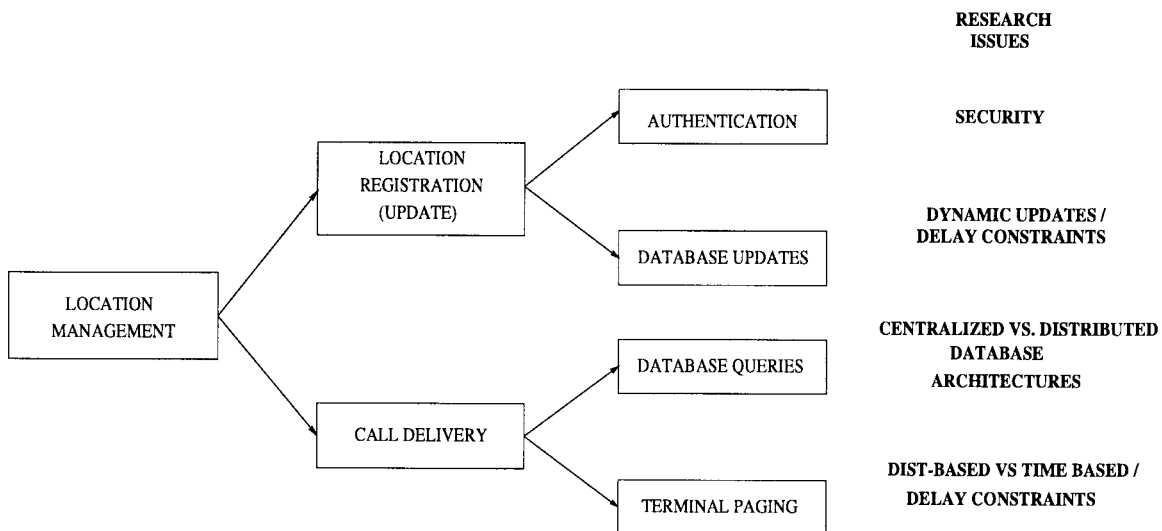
RESEARCH ISSUES

LOCATION MANAGEMENT

LOCATION REGISTRATION (UPDATE)

CALL DELIVERY

AUTHENTICATION

DATABASE UPDATES

DATABASE QUERIES

TERMINAL PAGING

SECURITY

DYNAMIC UPDATES / DELAY CONSTRAINTS

CENTRALIZED VS. DISTRIBUTED DATABASE ARCHITECTURES

DIST-BASED VS TIME BASED / DELAY CONSTRAINTS